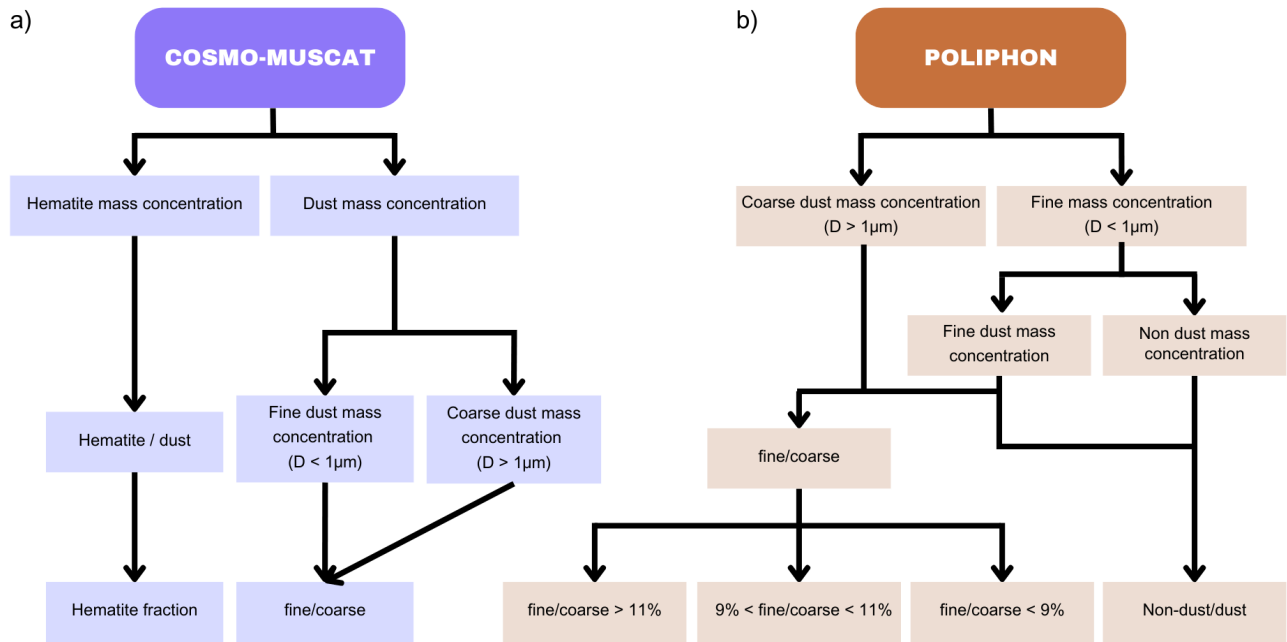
a)

COSMO-MUSCAT

Hematite mass concentration

Dust mass concentration

Hematite / dust

Fine dust mass concentration (D < 1μm)

Coarse dust mass concentration (D > 1μm)

Hematite fraction

fine/coarse

b)

POLIPHON

Coarse dust mass concentration (D > 1μm)

Fine mass concentration (D < 1μm)

Fine dust mass concentration

Non dust mass concentration

fine/coarse

fine/coarse > 11%

9% < fine/coarse < 11%

fine/coarse < 9%

Non-dust/dust